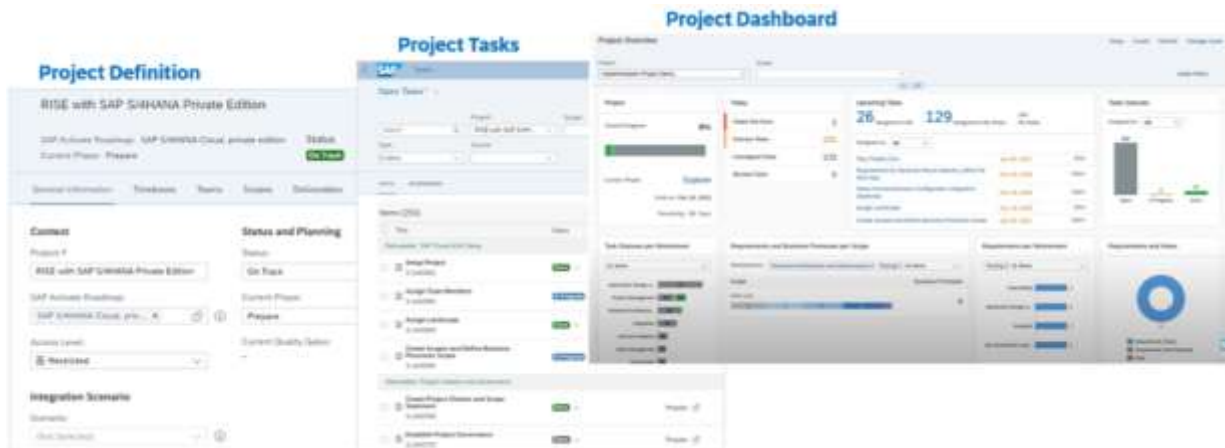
Project Dashboard

Project Tasks

Project Definition

RISE with SAP S/4HANA Private Edition

SAP Activate Roadmap: SAP S/4HANA Cloud, private edition
Current Phase: Prepare

Status
On Track

General Information Timeboxes Teams Scopes Deliverables

Context

Project #
RISE with SAP S/4HANA Private Edition

SAP Activate Roadmap
SAP S/4HANA Cloud, priv...

Access Level
Restricted

Integration Scenario

Scenario
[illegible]

Status and Planning

Status
On Track

Current Phase
Prepare

Current Quality Status
–

Project Tasks

Items (253)

Setup Project

Assign Team Members

Assign Landscape

Create Scopes and Define Business Processes Scope

Create Project Charter and Scope Statement

Establish Project Governance

Project Overview

Project

Tasks

Upcoming Tasks

26

129

Task Statuses

Task Statuses per Workstream

Requirements and Business Processes per Scope

Requirements per Workstream

Requirements and Status